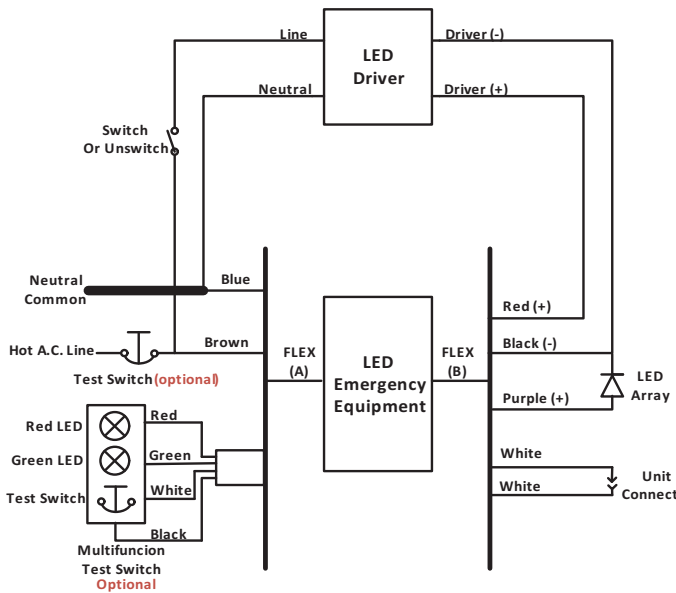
Line
LED Driver
Driver (-)
Neutral
Driver (+)
Switch Or Unswitch
Neutral Common
Blue
Red (+)
Hot A.C. Line
Brown
FLEX (A)
LED Emergency Equipment
FLEX (B)
Black (-)
Test Switch (optional)
LED Array
Purple (+)
Red LED
Red
Green LED
Green
White
Test Switch
White
Unit Connect
White
Black
Multifuncion Test Switch
Optional